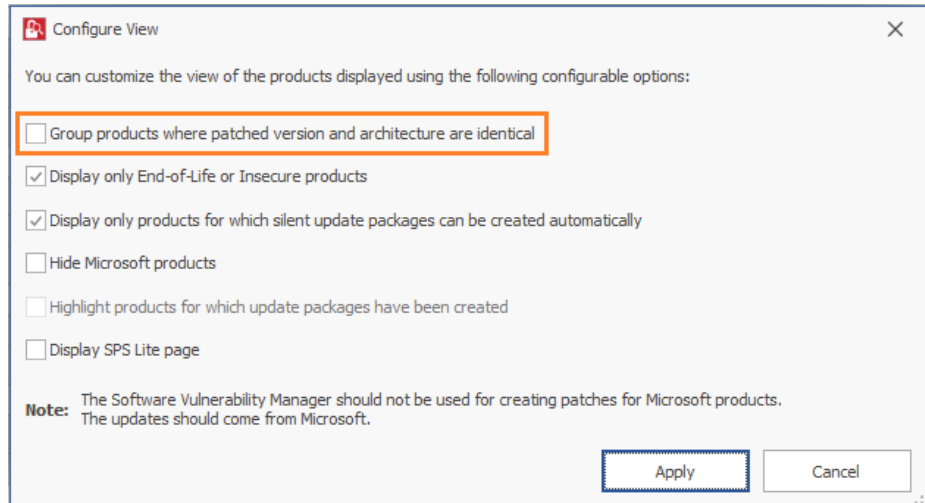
Configure View

You can customize the view of the products displayed using the following configurable options:

Group products where patched version and architecture are identical

Display only End-of-Life or Insecure products

Display only products for which silent update packages can be created automatically

Hide Microsoft products

Highlight products for which update packages have been created

Display SPS Lite page

Note: The Software Vulnerability Manager should not be used for creating patches for Microsoft products. The updates should come from Microsoft.

Apply

Cancel